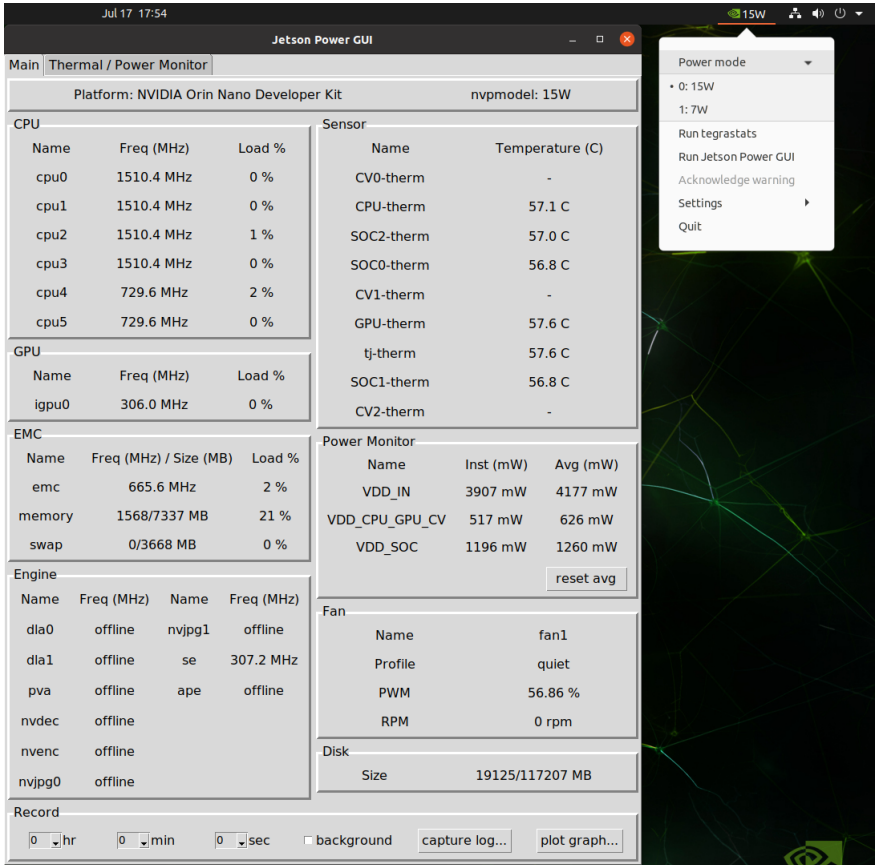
Jul 17 17:54

15W

Jetson Power GUI

Main | Thermal / Power Monitor

Platform: NVIDIA Orin Nano Developer Kit nvpmodel: 15W

CPU

| Name | Freq (MHz) | Load % |
|---|---|---|
| cpu0 | 1510.4 MHz | 0 % |
| cpu1 | 1510.4 MHz | 0 % |
| cpu2 | 1510.4 MHz | 1 % |
| cpu3 | 1510.4 MHz | 0 % |
| cpu4 | 729.6 MHz | 2 % |
| cpu5 | 729.6 MHz | 0 % |

GPU

| Name | Freq (MHz) | Load % |
|---|---|---|
| igpu0 | 306.0 MHz | 0 % |

EMC

| Name | Freq (MHz) / Size (MB) | Load % |
|---|---|---|
| emc | 665.6 MHz | 2 % |
| memory | 1568/7337 MB | 21 % |
| swap | 0/3668 MB | 0 % |

Engine

| Name | Freq (MHz) | Name | Freq (MHz) |
|---|---|---|---|
| dla0 | offline | nvjpg1 | offline |
| dla1 | offline | se | 307.2 MHz |
| pva | offline | ape | offline |
| nvdec | offline | | |
| nvenc | offline | | |
| nvjpg0 | offline | | |

Sensor

| Name | Temperature (C) |
|---|---|
| CV0-therm | - |
| CPU-therm | 57.1 C |
| SOC2-therm | 57.0 C |
| SOC0-therm | 56.8 C |
| CV1-therm | - |
| GPU-therm | 57.6 C |
| tj-therm | 57.6 C |
| SOC1-therm | 56.8 C |
| CV2-therm | - |

Power Monitor

| Name | Inst (mW) | Avg (mW) |
|---|---|---|
| VDD_IN | 3907 mW | 4177 mW |
| VDD_CPU_GPU_CV | 517 mW | 626 mW |
| VDD_SOC | 1196 mW | 1260 mW |

reset avg

Fan

| Name | fan1 |
|---|---|
| Profile | quiet |
| PWM | 56.86 % |
| RPM | 0 rpm |

Disk

| Size | 19125/117207 MB |
|---|---|

Record

0 hr 0 min 0 sec background capture log... plot graph...

Power mode
• 0: 15W
1: 7W
Run tegrastats
Run Jetson Power GUI
Acknowledge warning
Settings
Quit